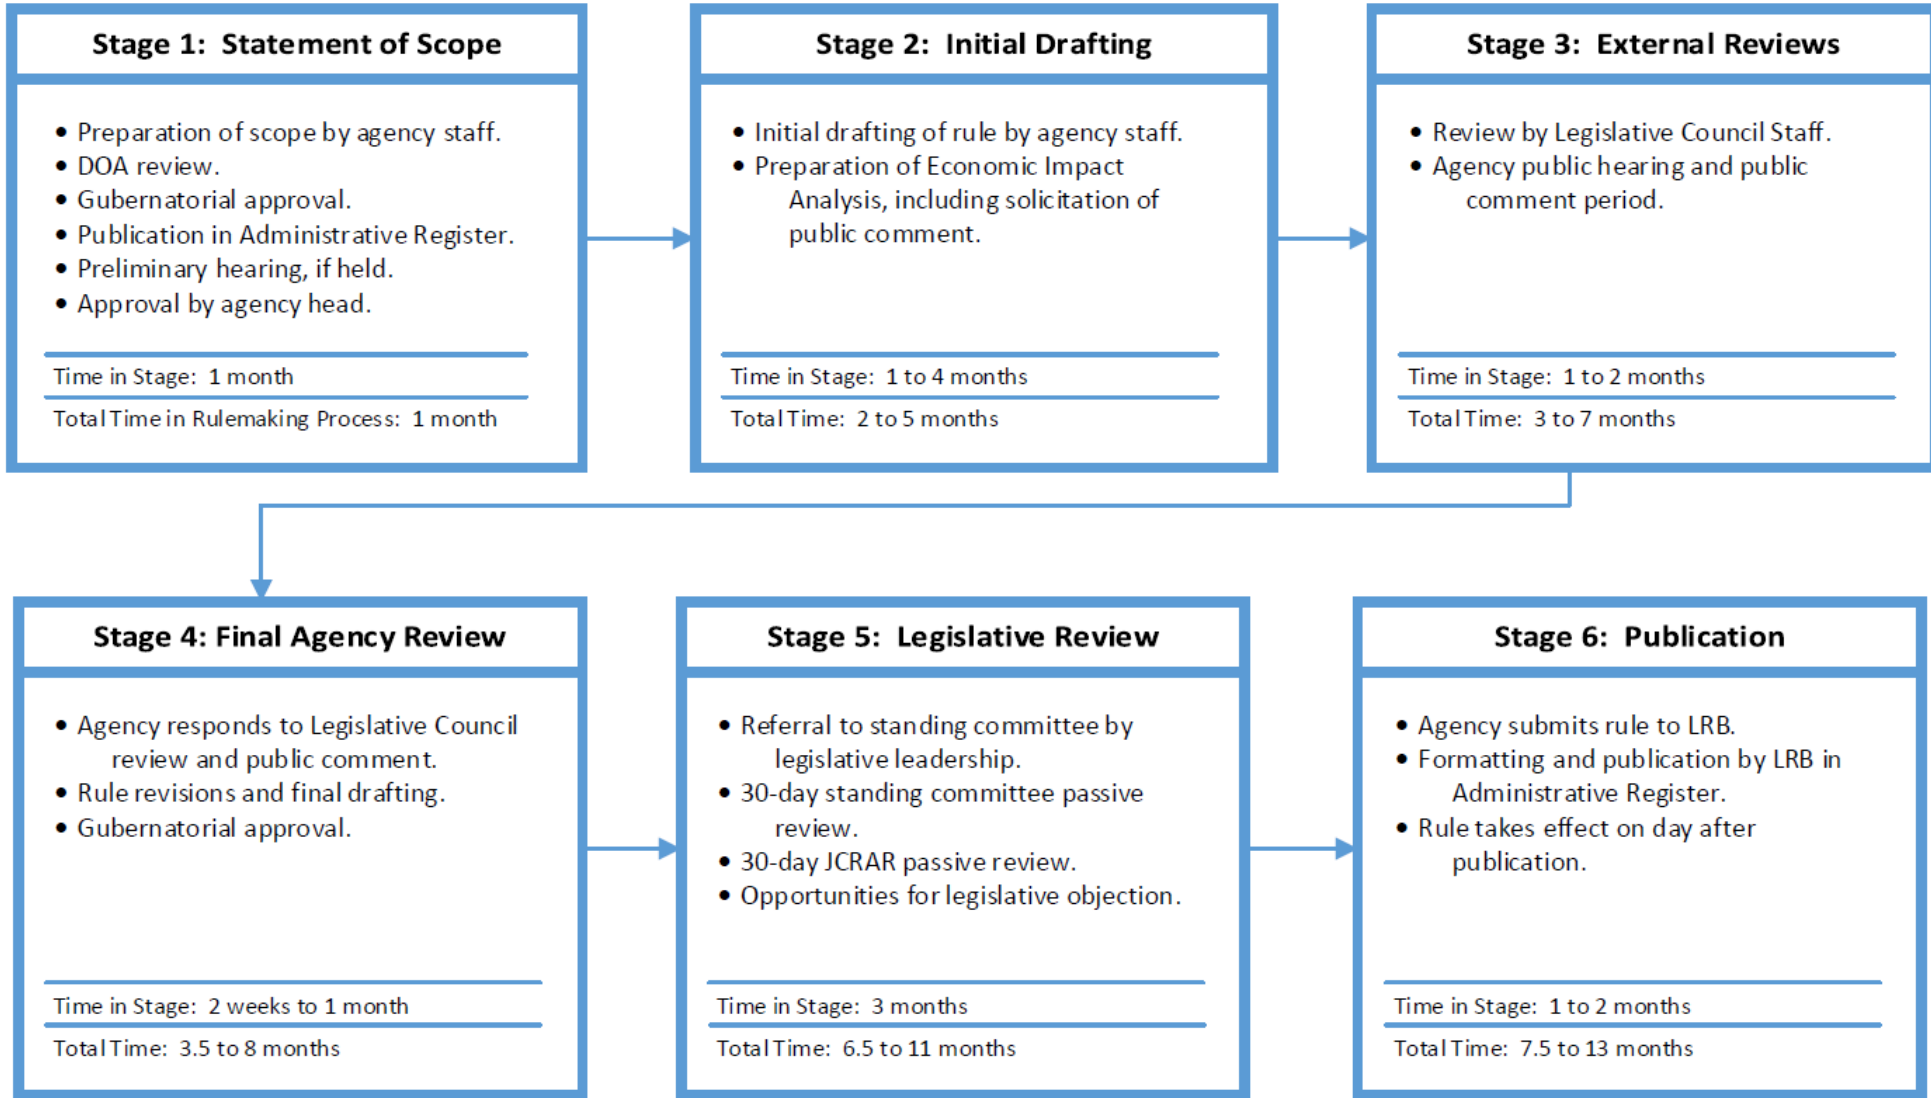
Stage 1: Statement of Scope

• Preparation of scope by agency staff.
• DOA review.
• Gubernatorial approval.
• Publication in Administrative Register.
• Preliminary hearing, if held.
• Approval by agency head.

Time in Stage: 1 month

Total Time in Rulemaking Process: 1 month

Stage 2: Initial Drafting

• Initial drafting of rule by agency staff.
• Preparation of Economic Impact Analysis, including solicitation of public comment.

Time in Stage: 1 to 4 months

Total Time: 2 to 5 months

Stage 3: External Reviews

• Review by Legislative Council Staff.
• Agency public hearing and public comment period.

Time in Stage: 1 to 2 months

Total Time: 3 to 7 months

Stage 4: Final Agency Review

• Agency responds to Legislative Council review and public comment.
• Rule revisions and final drafting.
• Gubernatorial approval.

Time in Stage: 2 weeks to 1 month

Total Time: 3.5 to 8 months

Stage 5: Legislative Review

• Referral to standing committee by legislative leadership.
• 30-day standing committee passive review.
• 30-day JCRAR passive review.
• Opportunities for legislative objection.

Time in Stage: 3 months

Total Time: 6.5 to 11 months

Stage 6: Publication

• Agency submits rule to LRB.
• Formatting and publication by LRB in Administrative Register.
• Rule takes effect on day after publication.

Time in Stage: 1 to 2 months

Total Time: 7.5 to 13 months